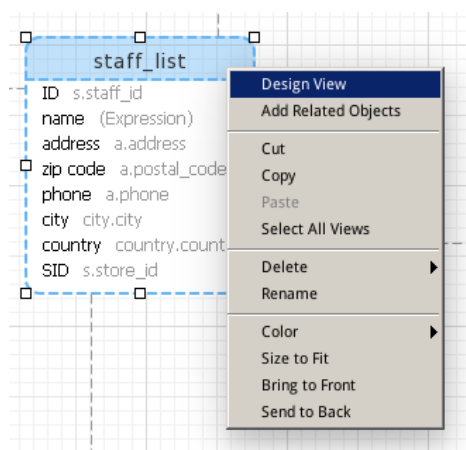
staff_list
ID s.staff_id
name (Expression)
address a.address
zip code a.postal_code
phone a.phone
city city.city
country country.count
SID s.store_id

Design View
Add Related Objects
Cut
Copy
Paste
Select All Views
Delete
Rename
Color
Size to Fit
Bring to Front
Send to Back